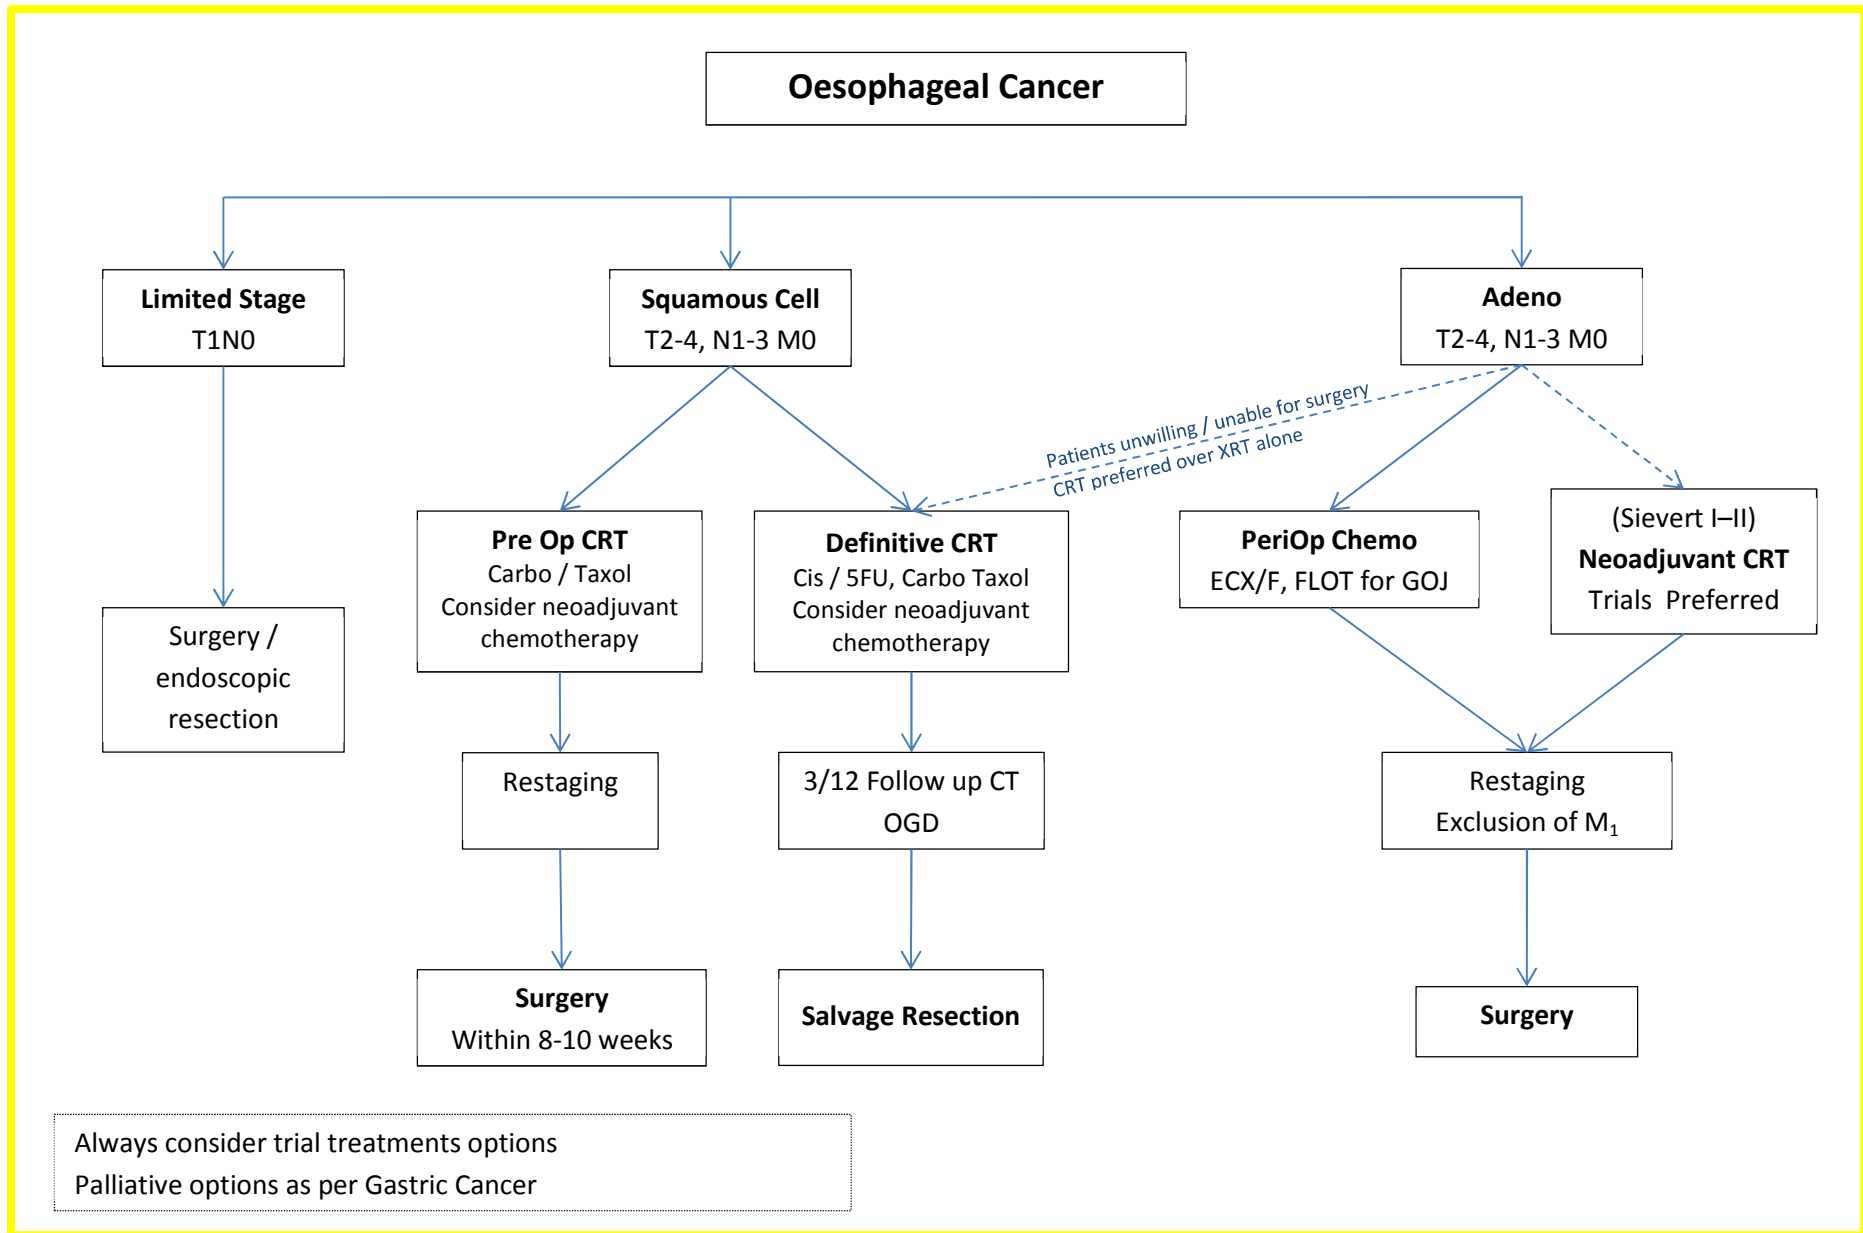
Oesophageal Cancer

Limited Stage
T1N0

Squamous Cell
T2-4, N1-3 M0

Adeno
T2-4, N1-3 M0

Patients unwilling / unable for surgery
CRT preferred over XRT alone

Surgery / endoscopic resection

Pre Op CRT
Carbo / Taxol
Consider neoadjuvant chemotherapy

Definitive CRT
Cis / 5FU, Carbo Taxol
Consider neoadjuvant chemotherapy

PeriOp Chemo
ECX/F, FLOT for GOJ

(Sievert I–II)
Neoadjuvant CRT
Trials Preferred

Restaging

3/12 Follow up CT
OGD

Restaging
Exclusion of $M_1$

Surgery
Within 8-10 weeks

Salvage Resection

Surgery

Always consider trial treatments options
Palliative options as per Gastric Cancer